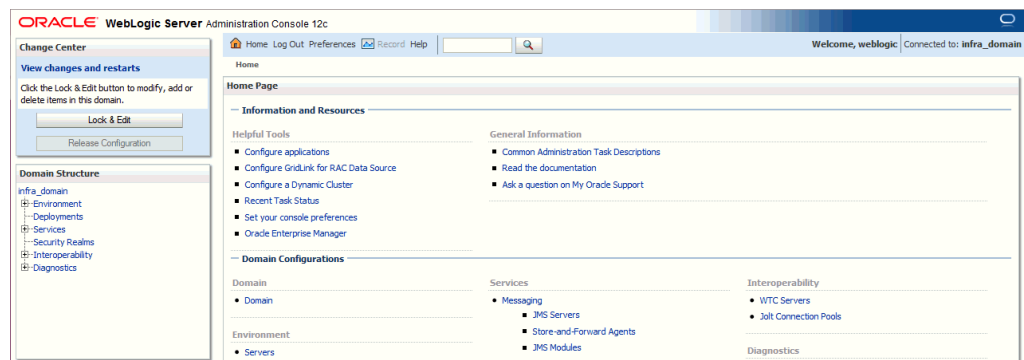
ORACLE WebLogic Server Administration Console 12c

Change Center

View changes and restarts

Click the Lock & Edit button to modify, add or delete items in this domain.

Lock & Edit

Release Configuration

Domain Structure

infra_domain
Environment
Deployments
Services
Security Realms
Interoperability
Diagnostics

Home Log Out Preferences Record Help

Welcome, weblogic Connected to: infra_domain

Home

Home Page

Information and Resources

Helpful Tools

- Configure applications
- Configure GridLink for RAC Data Source
- Configure a Dynamic Cluster
- Recent Task Status
- Set your console preferences
- Oracle Enterprise Manager

General Information

- Common Administration Task Descriptions
- Read the documentation
- Ask a question on My Oracle Support

Domain Configurations

Domain

- Domain

Environment

- Servers

Services

- Messaging
  - JMS Servers
  - Store-and-Forward Agents
  - JMS Modules

Interoperability

- WTC Servers
- Jolt Connection Pools

Diagnostics